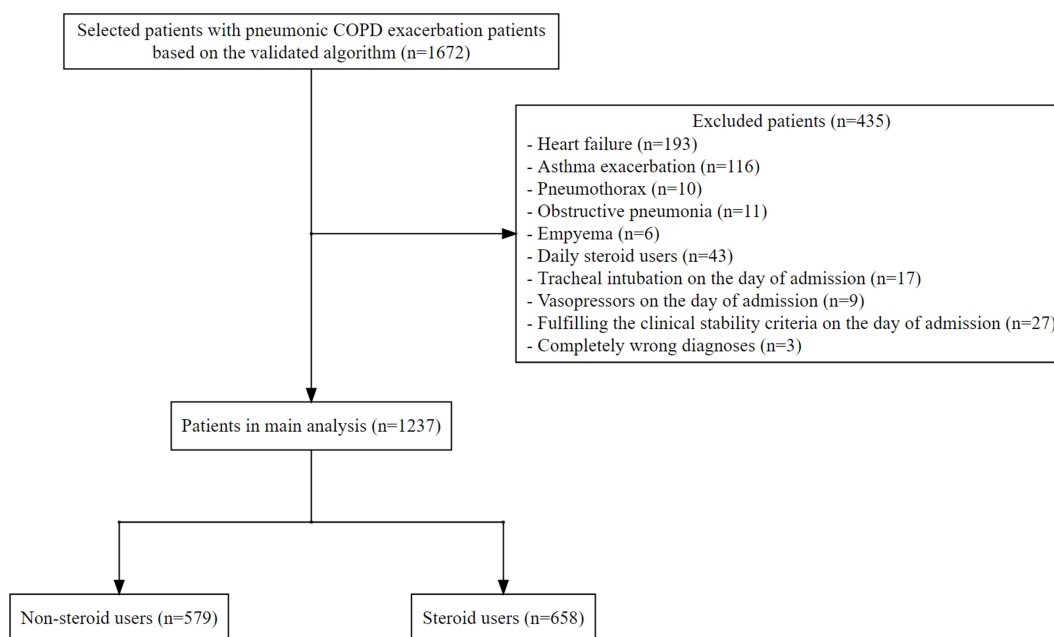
Selected patients with pneumonic COPD exacerbation patients based on the validated algorithm (n=1672)

Excluded patients (n=435)
- Heart failure (n=193)
- Asthma exacerbation (n=116)
- Pneumothorax (n=10)
- Obstructive pneumonia (n=11)
- Empyema (n=6)
- Daily steroid users (n=43)
- Tracheal intubation on the day of admission (n=17)
- Vasopressors on the day of admission (n=9)
- Fulfilling the clinical stability criteria on the day of admission (n=27
- Completely wrong diagnoses (n=3)

Patients in main analysis (n=1237)

Non-steroid users (n=579)

Steroid users (n=658)